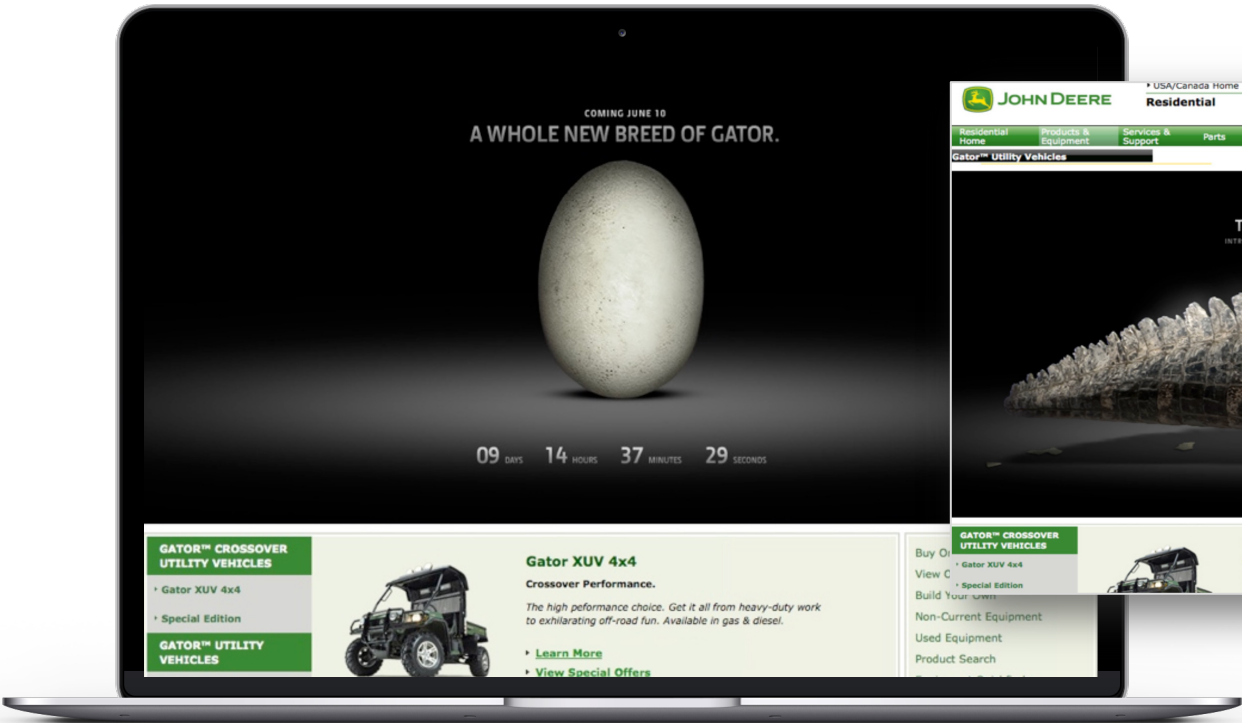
COMING JUNE 10
A WHOLE NEW BREED OF GATOR.

09 DAYS 14 HOURS 37 MINUTES 29 SECONDS

GATOR™ CROSSOVER UTILITY VEHICLES
Gator XUV 4x4
Special Edition
GATOR™ UTILITY VEHICLES

Gator XUV 4x4
Crossover Performance.
The high peformance choice. Get it all from heavy-duty work to exhilarating off-road fun. Available in gas & diesel.
Learn More
View Special Offers

Buy O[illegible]
View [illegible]
Build Your Own
Non-Current Equipment
Used Equipment
Product Search

JOHN DEERE
USA/Canada Home
Residential
Residential Home
Products & Equipment
Services & Support
Parts
Gator™ Utility Vehicles
T
INTR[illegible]
GATOR™ CROSSOVER UTILITY VEHICLES
Gator XUV 4x4
Special Edition